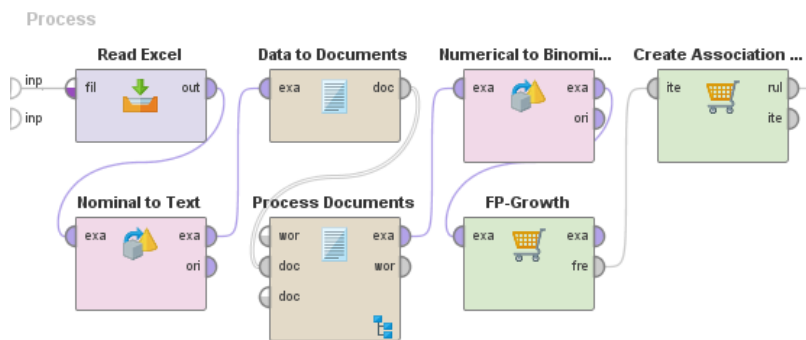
Process

inp

inp

Read Excel

fil

out

Data to Documents

exa

doc

Numerical to Binomi...

exa

exa

ori

Create Association ...

ite

rul

ite

Nominal to Text

exa

exa

ori

Process Documents

wor

doc

doc

exa

wor

FP-Growth

exa

exa

fre